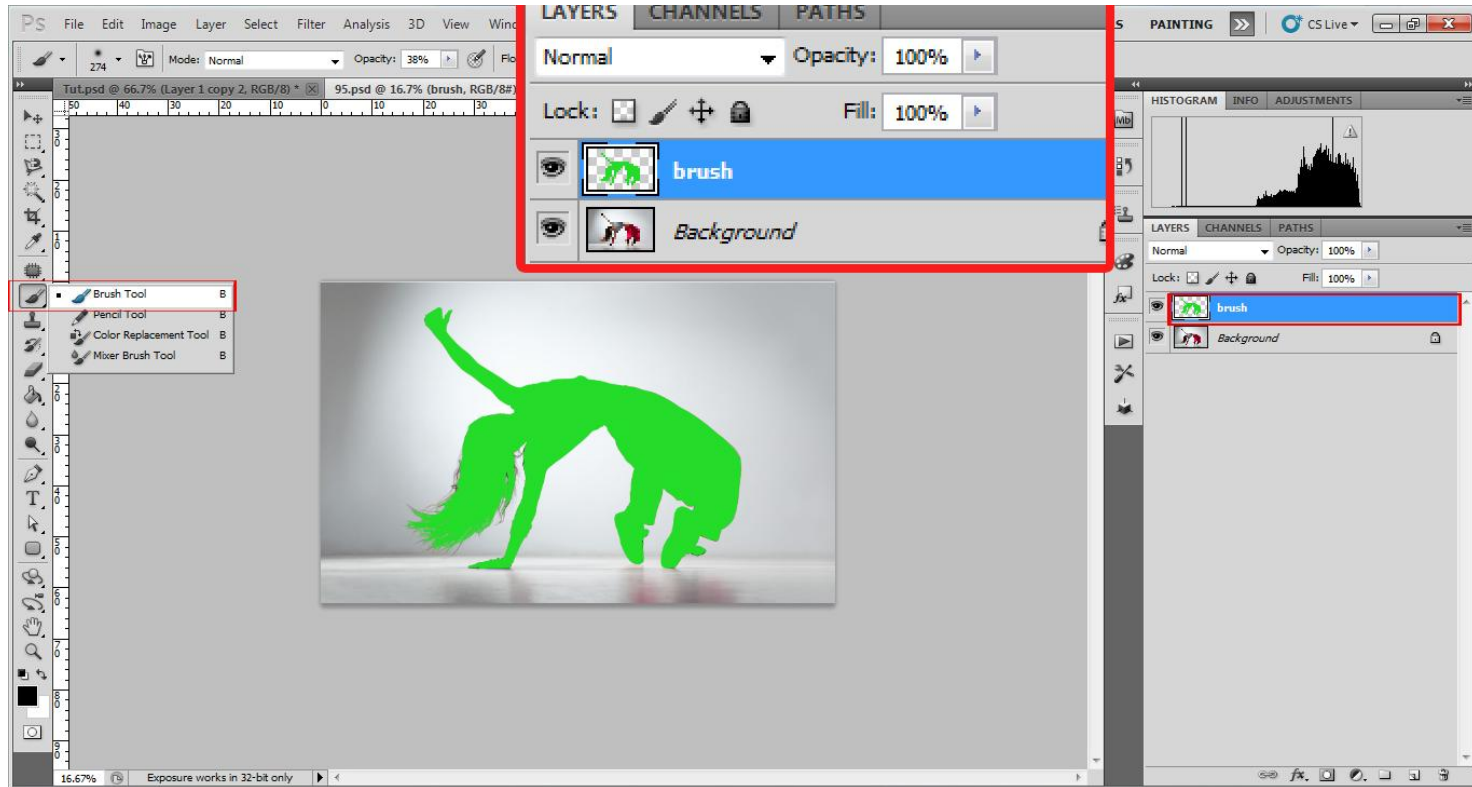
Ps File Edit Image Layer Select Filter Analysis 3D View Wind

LAYERS CHANNELS PATHS

Normal Opacity: 100%

Lock: Fill: 100%

brush

Background

S PAINTING CS Live

274 Mode: Normal Opacity: 38% Flo

Tut.psd @ 66.7% (Layer 1 copy 2, RGB/8) * 95.psd @ 16.7% (brush, RGB/8#)

HISTOGRAM INFO ADJUSTMENTS

LAYERS CHANNELS PATHS

Normal Opacity: 100%

Lock: Fill: 100%

brush

Background

Brush Tool B
Pencil Tool B
Color Replacement Tool B
Mixer Brush Tool B

16.67% Exposure works in 32-bit only